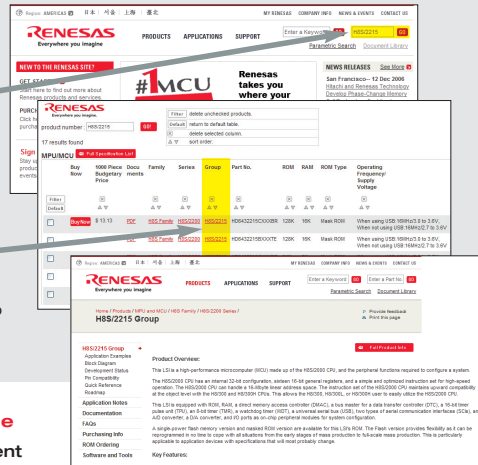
Region: AMERICAS 日本 台湾 上海 臺北

MY RENESAS COMPANY INFO NEWS & EVENTS CONTACT US

RENESAS
Everywhere you imagine

PRODUCTS APPLICATIONS SUPPORT

Enter a Keyword H8S/2215 GO

Parametric Search Document Library

NEW TO THE RENESAS SITE?

GET STA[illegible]
Start here to find out more about Renesas products and services.

PURCH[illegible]
Click t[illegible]
purcha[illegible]

Sign
Stay u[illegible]
produc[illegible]
events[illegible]

#1 MCU

Renesas takes you where your

NEWS RELEASES See More

San Francisco-- 12 Dec 2006
Hitachi and Renesas Technology Develop Phase-Change Memory

RENESAS
Everywhere you imagine

product number H8S/2215 GO!

Filter delete unchecked products.
Default return to default table.
delete selected column.
sort order.

17 results found

MPU/MCU Full Specification List

| Buy Now | 1000 Piece Budgetary Price | Documents | Family | Series | Group | Part No. | ROM | RAM | ROM Type | Operating Frequency/ Supply Voltage |
|---|---|---|---|---|---|---|---|---|---|---|
| Buy Now | $ 13.13 | PDF | H8S Family | H8S/2200 | H8S/2215 | HD64F2215CBX16R | 128K | 16K | Mask ROM | When using USB:16MHz/3.0 to 3.6V, When not using USB:16MHz/2.7 to 3.6V |
| | | PDF | H8S Family | H8S/2200 | H8S/2215 | HD6432215BXXTE | 128K | 16K | Mask ROM | When using USB:16MHz/2.7 to 3.6V, When not using USB:16MHz/2.7 to 3.6V |

Region: AMERICAS 日本 台湾 上海 臺北

MY RENESAS COMPANY INFO NEWS & EVENTS CONTACT US

RENESAS
Everywhere you imagine

PRODUCTS APPLICATIONS SUPPORT

Enter a Keyword GO Enter a Part No. GO
Parametric Search Document Library

Home / Products / MPU and MCU / H8S Family / H8S/2200 Series /
H8S/2215 Group

Provide feedback
Print this page

H8S/2215 Group
Application Examples
Block Diagram
Development Status
Pin Compatibility
Quick Reference
Roadmap
Application Notes
Documentation
FAQs
Purchasing Info
ROM Ordering
Software and Tools

Full Product Info

Product Overview:

This LSI is a high-performance microcomputer (MCU) made up of the H8S/2000 CPU, and the peripheral functions required to configure a system.

The H8S/2000 CPU has an internal 32-bit configuration, sixteen 16-bit general registers, and a simple and optimized instruction set for high-speed operation. The H8S/2000 CPU can handle a 16-Mbyte linear address space. The instruction set of the H8S/2000 CPU maintains upward compatibility at the object level with the H8/300 and H8/300H CPUs. This allows the H8/300, H8/300L, or H8/300H user to easily utilize the H8S/2000 CPU.

The LSI is equipped with ROM, RAM, a direct memory access controller (DMAC), a bus master for a data transfer controller (DTC), a 16-bit timer pulse unit (TPU), an 8-bit timer (TMR), a watchdog timer (WDT), a universal serial bus (USB), two types of serial communication interfaces (SCIs), an A/D converter, a D/A converter, and I/O ports as on-chip peripheral modules for system configuration.

A single-power flash memory version and masked ROM version are available for this LSI's ROM. The Flash version provides flexibility as it can be reprogrammed in no time to cope with all situations from the early stages of mass production to full-scale mass production. This is particularly applicable to application devices with specifications that will most probably change.

Key Features:

ent